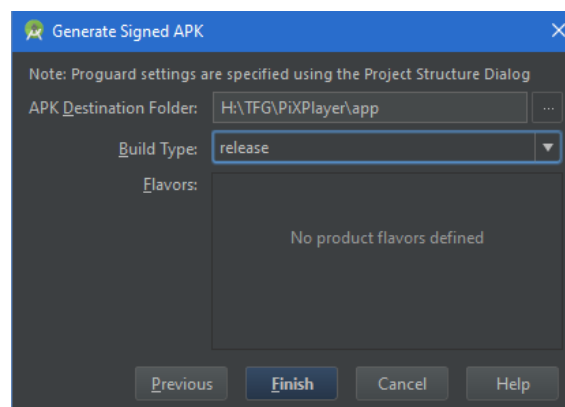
Generate Signed APK

Note: Proguard settings are specified using the Project Structure Dialog

APK Destination Folder: H:\TFG\PiXPlayer\app ...

Build Type: release

Flavors:

No product flavors defined

Previous Finish Cancel Help